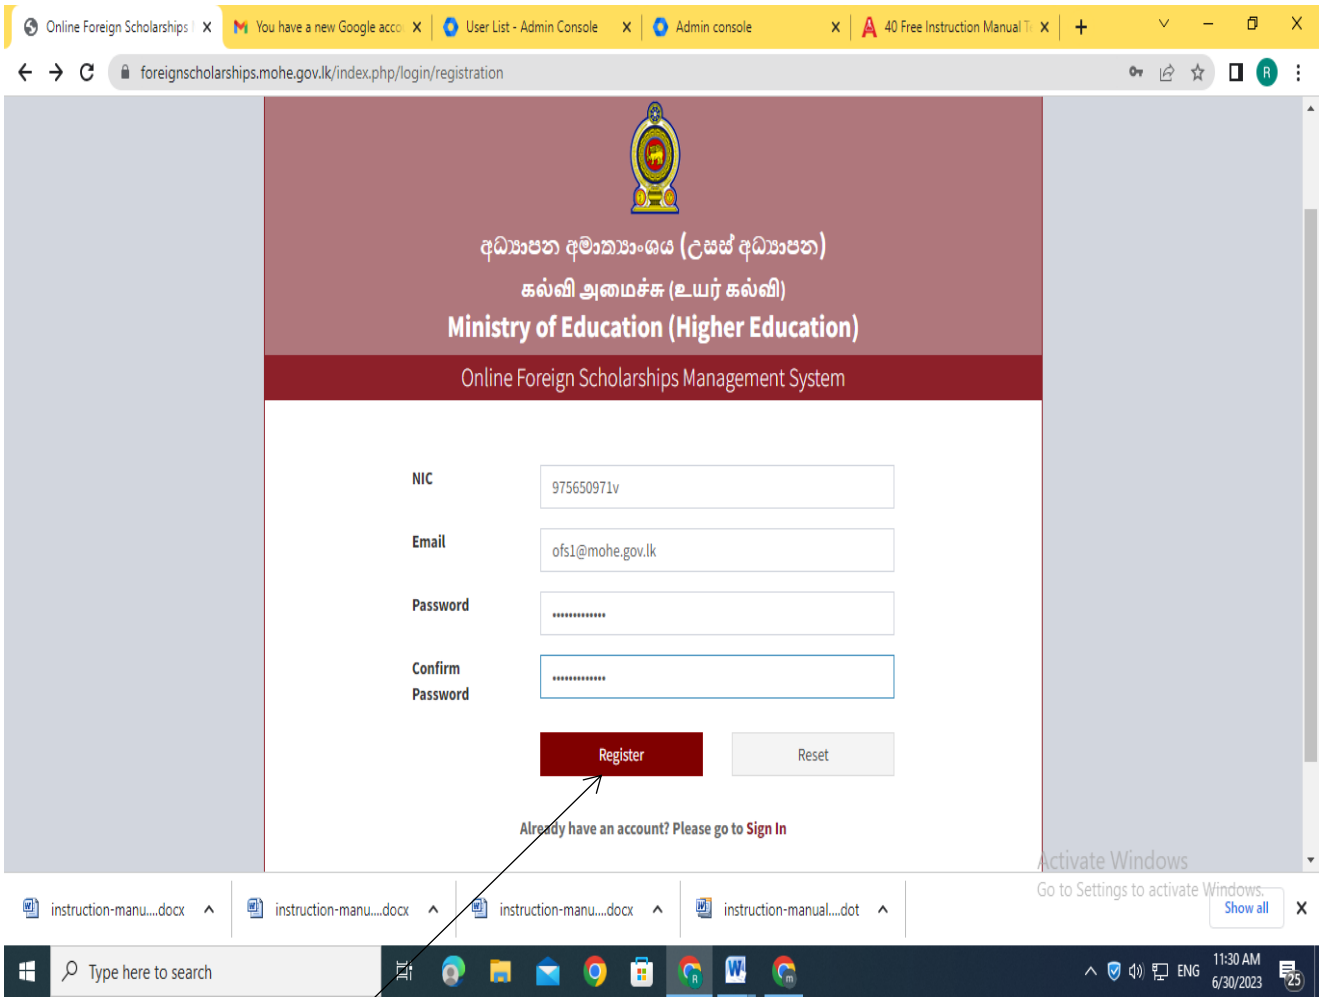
Online Foreign Scholarships | X
You have a new Google acco X
User List - Admin Console X
Admin console X
40 Free Instruction Manual T X
+

foreignscholarships.mohe.gov.lk/index.php/login/registration

R

අධ්‍යාපන අමාත්‍යාංශය (උසස් අධ්‍යාපන)
கல்வி அமைச்சு (உயர் கல்வி)
Ministry of Education (Higher Education)

Online Foreign Scholarships Management System

NIC
975650971v

Email
ofs1@mohe.gov.lk

Password
•••••••••••••

Confirm Password
•••••••••••••

Register
Reset

Already have an account? Please go to Sign In

Activate Windows
Go to Settings to activate Windows.

instruction-manu....docx
instruction-manu....docx
instruction-manu....docx
instruction-manual....dot
Show all
X

Type here to search
ENG
11:30 AM
6/30/2023
25